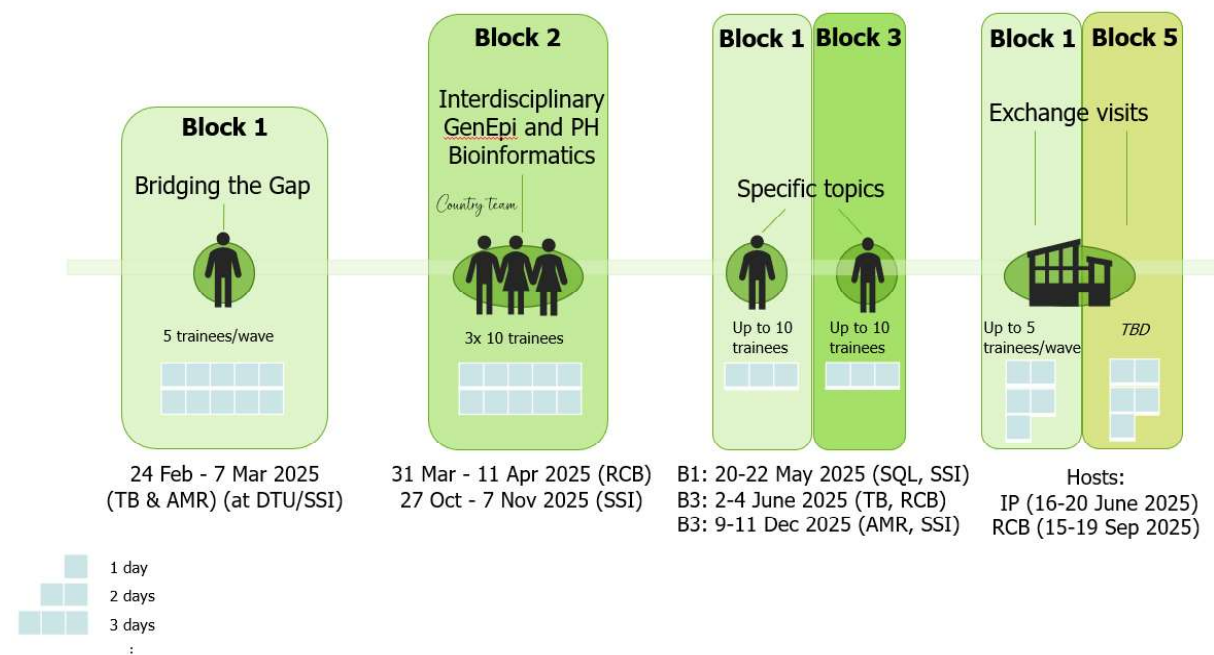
Block 1

Bridging the Gap

5 trainees/wave

24 Feb - 7 Mar 2025 (TB & AMR) (at DTU/SSI)

Block 2

Interdisciplinary GenEpi and PH Bioinformatics

Country team

3x 10 trainees

31 Mar - 11 Apr 2025 (RCB)
27 Oct - 7 Nov 2025 (SSI)

Block 1

Block 3

Specific topics

Up to 10 trainees

Up to 10 trainees

B1: 20-22 May 2025 (SQL, SSI)
B3: 2-4 June 2025 (TB, RCB)
B3: 9-11 Dec 2025 (AMR, SSI)

Block 1

Block 5

Exchange visits

Up to 5 trainees/wave

TBD

Hosts:
IP (16-20 June 2025)
RCB (15-19 Sep 2025)

1 day
2 days
3 days
: